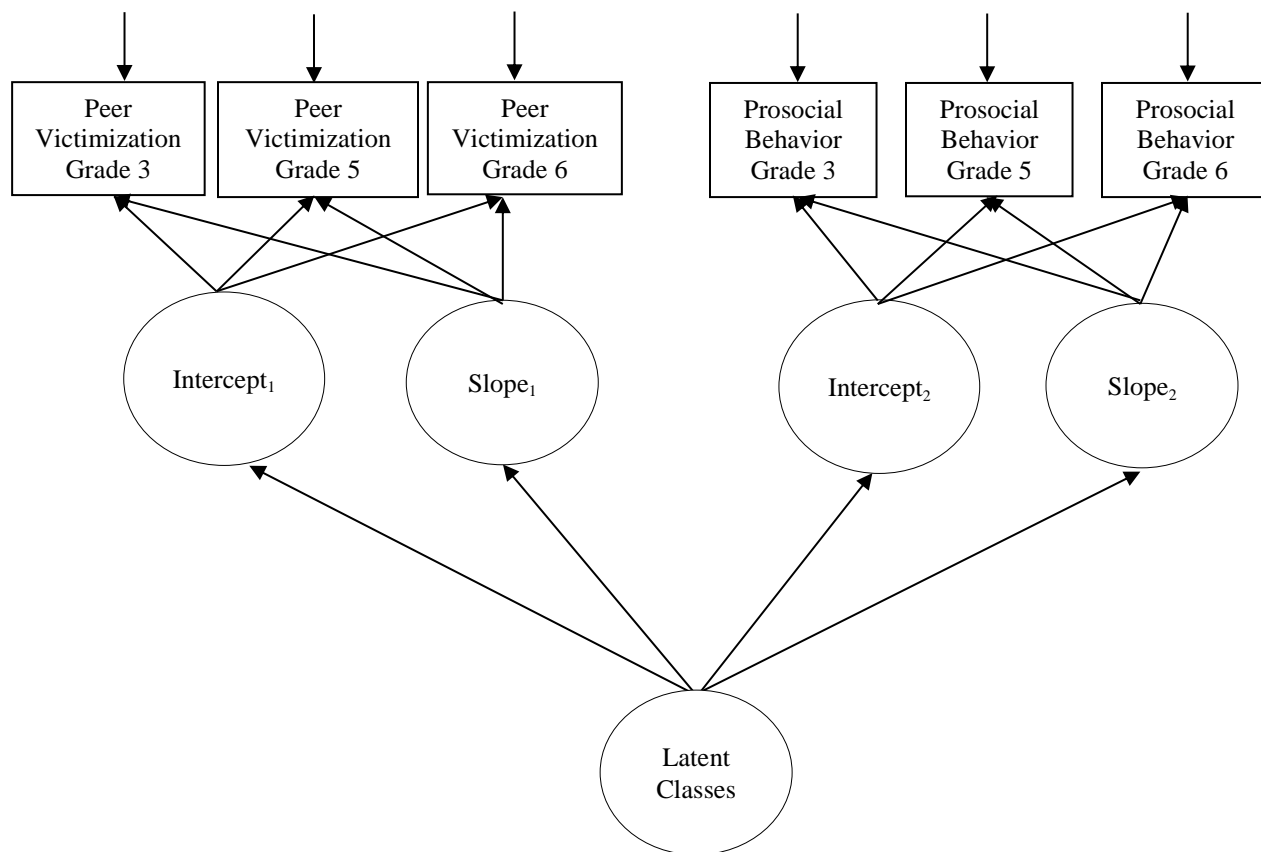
Peer Victimization Grade 3

Peer Victimization Grade 5

Peer Victimization Grade 6

Prosocial Behavior Grade 3

Prosocial Behavior Grade 5

Prosocial Behavior Grade 6

Intercept$_1$

Slope$_1$

Intercept$_2$

Slope$_2$

Latent Classes